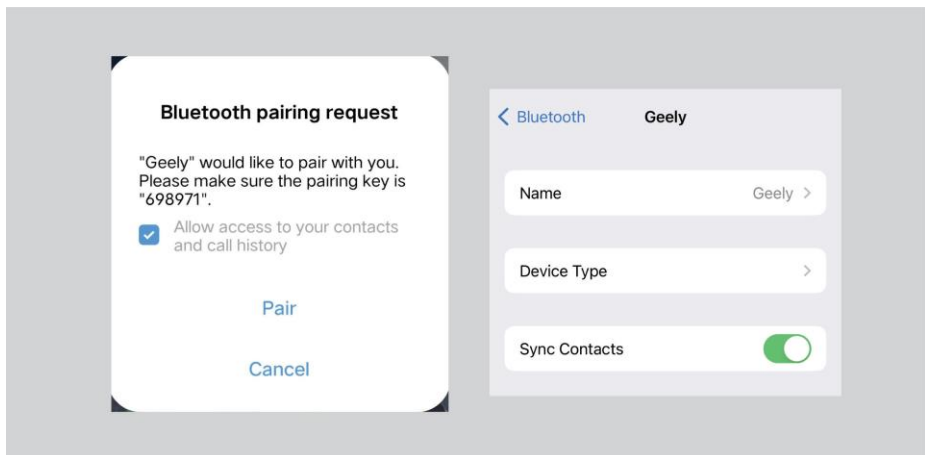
Bluetooth pairing request

"Geely" would like to pair with you. Please make sure the pairing key is "698971".

Allow access to your contacts and call history

Pair

Cancel

< Bluetooth Geely

Name Geely >

Device Type >

Sync Contacts